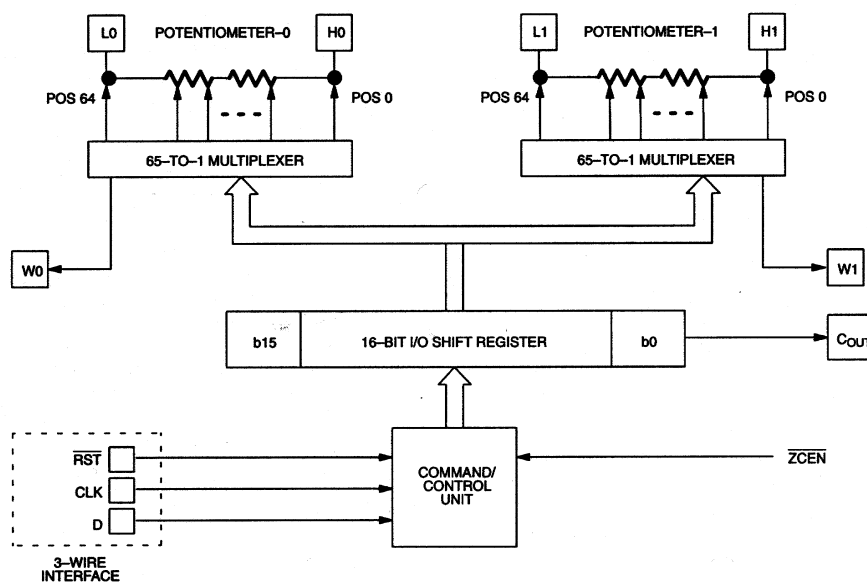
L0
POTENTIOMETER–0
H0
POS 64
POS 0
65–TO–1 MULTIPLEXER
L1
POTENTIOMETER–1
H1
POS 64
POS 0
65–TO–1 MULTIPLEXER
W0
W1
b15
16–BIT I/O SHIFT REGISTER
b0
$C_{OUT}$
$\overline{RST}$
CLK
D
3–WIRE INTERFACE
COMMAND/ CONTROL UNIT
$\overline{ZCEN}$